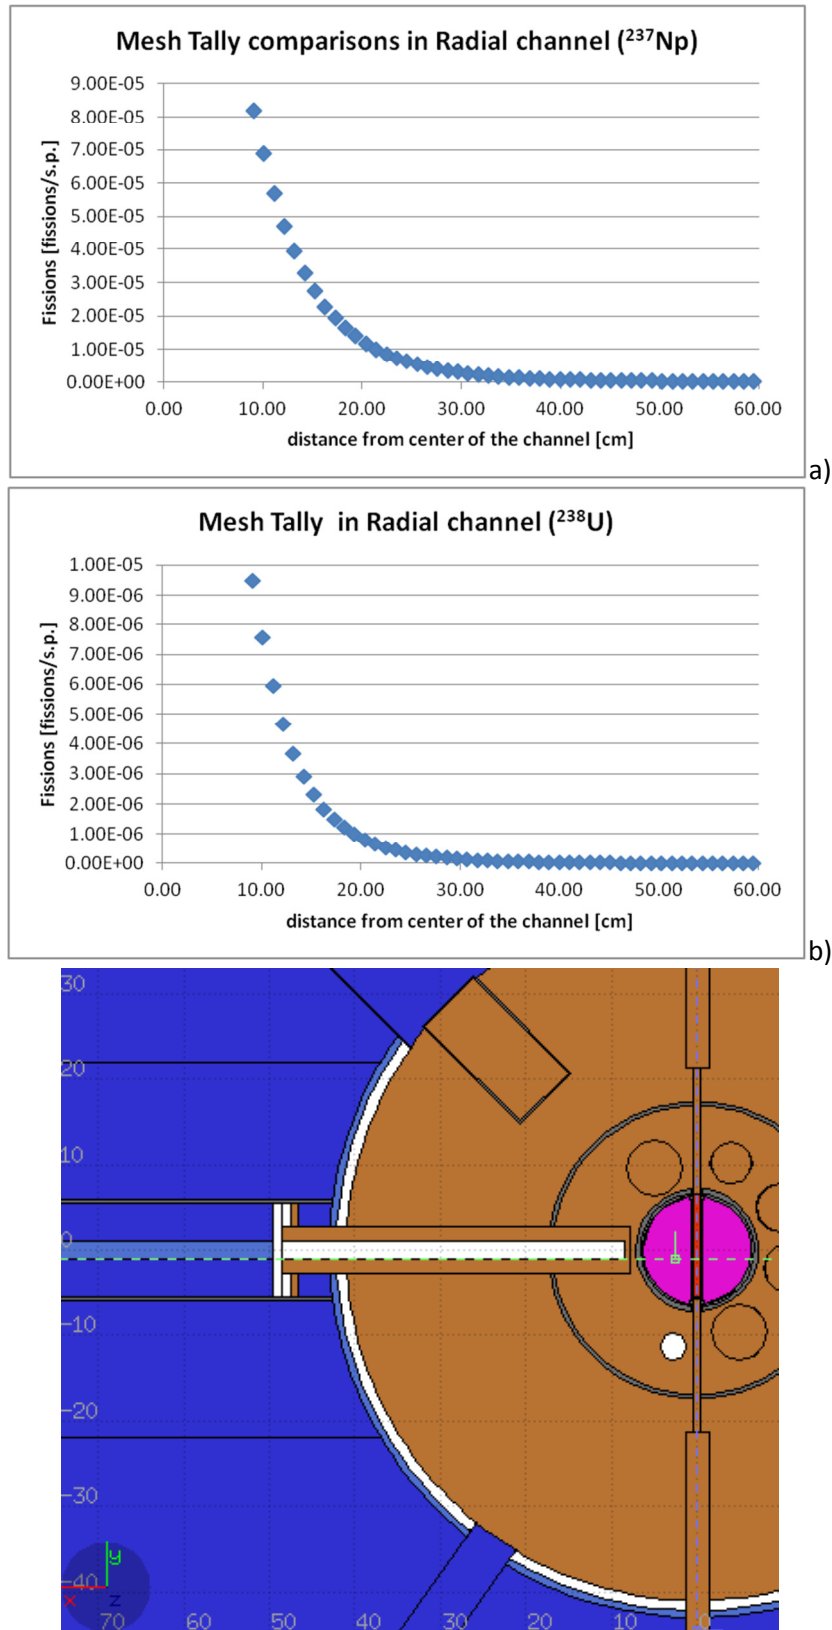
Mesh Tally comparisons in Radial channel ($^{237}$Np)

Fissions [fissions/s.p.]

9.00E-05
8.00E-05
7.00E-05
6.00E-05
5.00E-05
4.00E-05
3.00E-05
2.00E-05
1.00E-05
0.00E+00

0.00 10.00 20.00 30.00 40.00 50.00 60.00

distance from center of the channel [cm]

a)

Mesh Tally in Radial channel ($^{238}$U)

Fissions [fissions/s.p.]

1.00E-05
9.00E-06
8.00E-06
7.00E-06
6.00E-06
5.00E-06
4.00E-06
3.00E-06
2.00E-06
1.00E-06
0.00E+00

0.00 10.00 20.00 30.00 40.00 50.00 60.00

distance from center of the channel [cm]

b)

30
20
10
0
−10
−20
−30
−40

y
x z

70 60 50 40 30 20 10 0